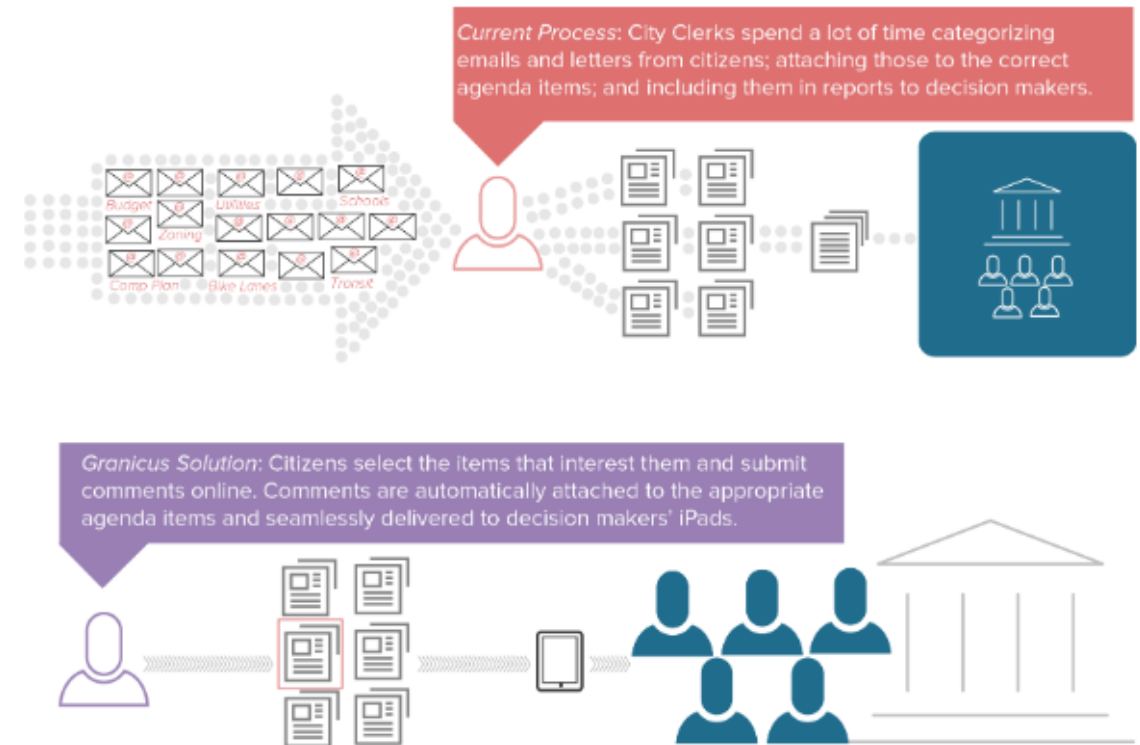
Current Process: City Clerks spend a lot of time categorizing emails and letters from citizens; attaching those to the correct agenda items; and including them in reports to decision makers.

Budget
Utilities
Schools
Zoning
Comp Plan
Bike Lanes
Transit

Granicus Solution: Citizens select the items that interest them and submit comments online. Comments are automatically attached to the appropriate agenda items and seamlessly delivered to decision makers' iPads.